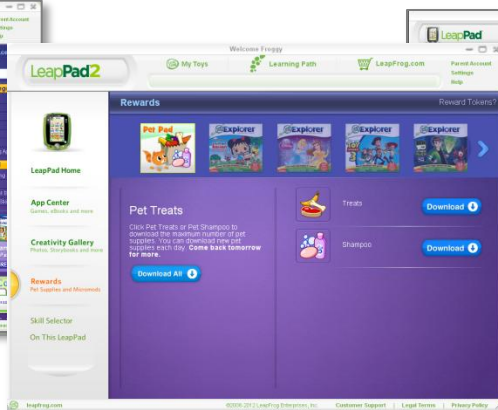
Parent Account
Settings
Help

LeapPad

Welcome Froggy

LeapPad2

My Toys

Learning Path

LeapFrog.com

Parent Account
Settings
Help

Rewards

Reward Tokens?

Pet Pad

Explorer

Explorer

Explorer

Explorer

LeapPad Home

App Center
Games, eBooks and more

Creativity Gallery
Photos, Storybooks and more

Rewards
Pet Supplies and Micromods

Skill Selector

On This LeapPad

Pet Treats

Click Pet Treats or Pet Shampoo to download the maximum number of pet supplies. You can download new pet supplies each day. Come back tomorrow for more.

Download All

Treats

Download

Shampoo

Download

leapfrog.com

©2006-2012 LeapFrog Enterprises, Inc.

Customer Support | Legal Terms | Privacy Policy